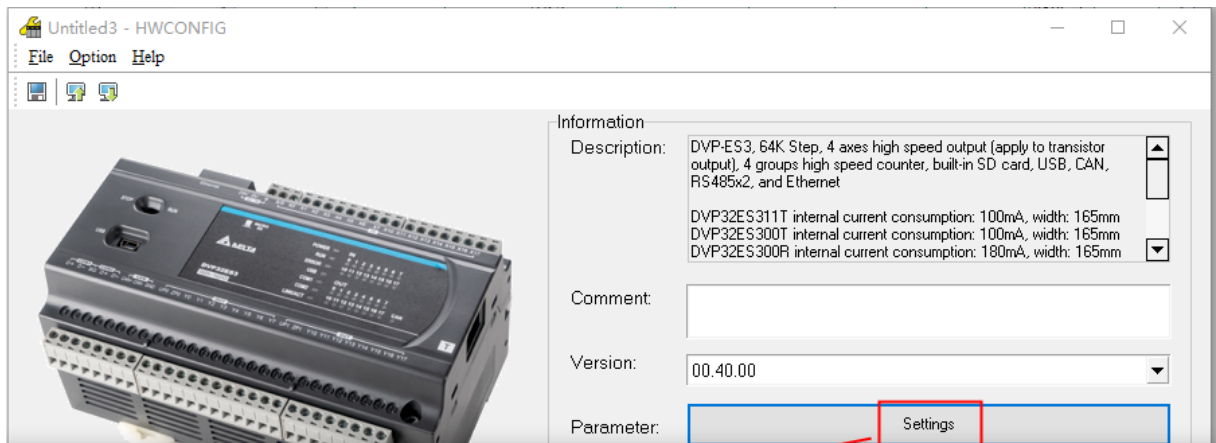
Untitled3 - HWCONFIG
File Option Help

Information
Description: DVP-ES3, 64K Step, 4 axes high speed output (apply to transistor output), 4 groups high speed counter, built-in SD card, USB, CAN, RS485x2, and Ethernet

DVP32ES311T internal current consumption: 100mA, width: 165mm
DVP32ES300T internal current consumption: 100mA, width: 165mm
DVP32ES300R internal current consumption: 180mA, width: 165mm

Comment:

Version: 00.40.00

Parameter: Settings

DELTA
DVP32ES3
POWER
RUN
ERROR
BAT
COM1
COM2
CAN
LINK/ACT
STOP
RUN
USB
IN
OUT